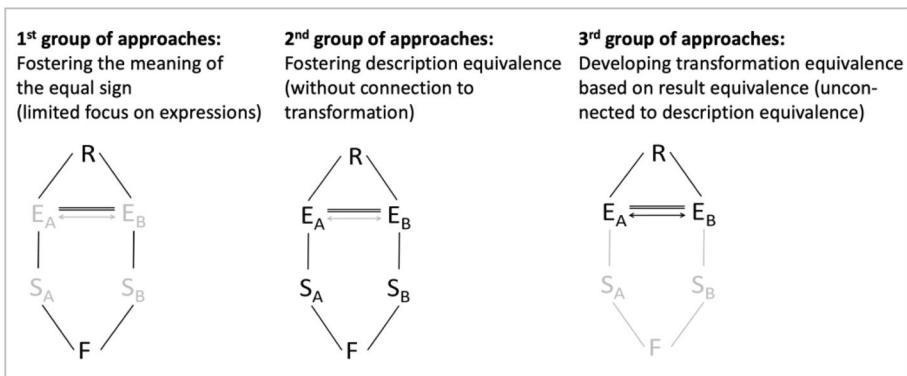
1st group of approaches:
Fostering the meaning of the equal sign (limited focus on expressions)

R
$E_A$ $E_B$
$S_A$ $S_B$
F

2nd group of approaches:
Fostering description equivalence (without connection to transformation)

R
$E_A$ $E_B$
$S_A$ $S_B$
F

3rd group of approaches:
Developing transformation equivalence based on result equivalence (unconnected to description equivalence)

R
$E_A$ $E_B$
$S_A$ $S_B$
F